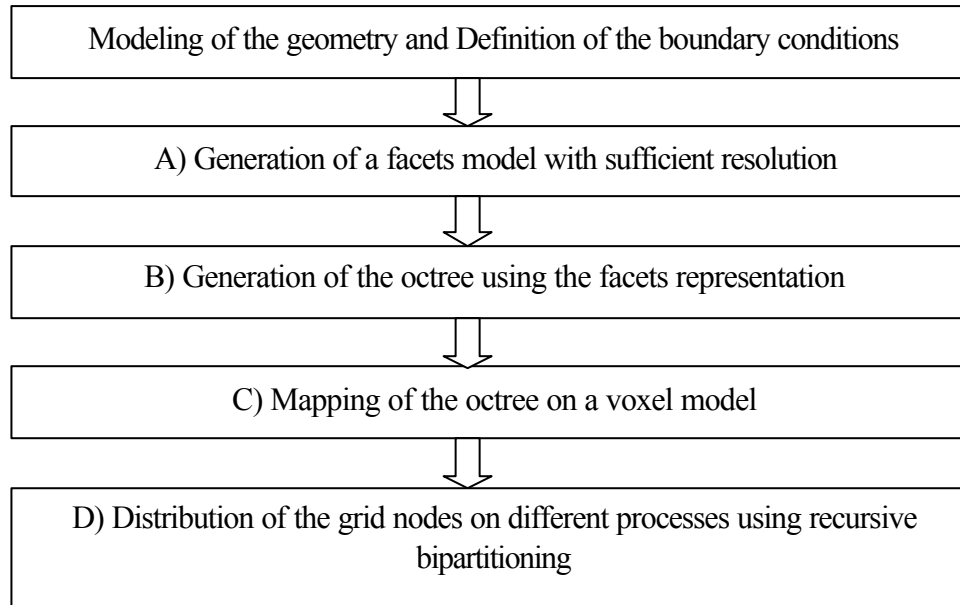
Modeling of the geometry and Definition of the boundary conditions

A) Generation of a facets model with sufficient resolution

B) Generation of the octree using the facets representation

C) Mapping of the octree on a voxel model

D) Distribution of the grid nodes on different processes using recursive bipartitioning